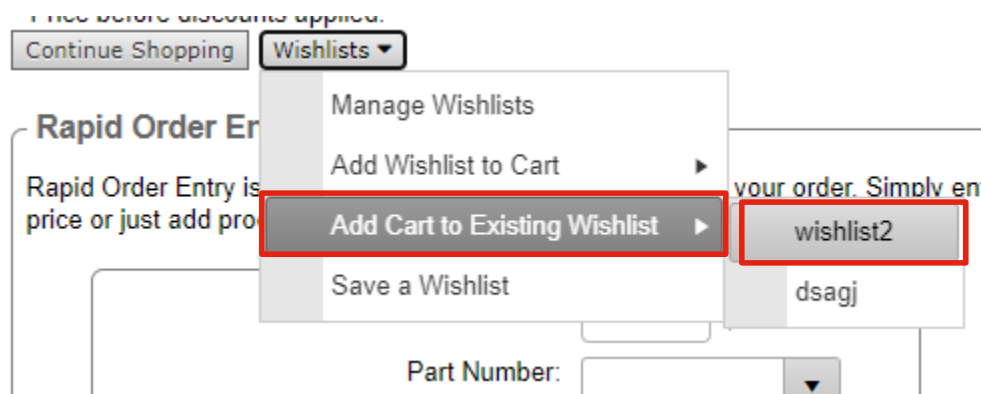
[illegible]rice before discounts applied.

Continue Shopping

Wishlists ▾

Manage Wishlists

Add Wishlist to Cart ▸

Add Cart to Existing Wishlist ▸

Save a Wishlist

wishlist2

dsagj

Rapid Order En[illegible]

Rapid Order Entry is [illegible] your order. Simply en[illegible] price or just add pro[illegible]

Part Number: